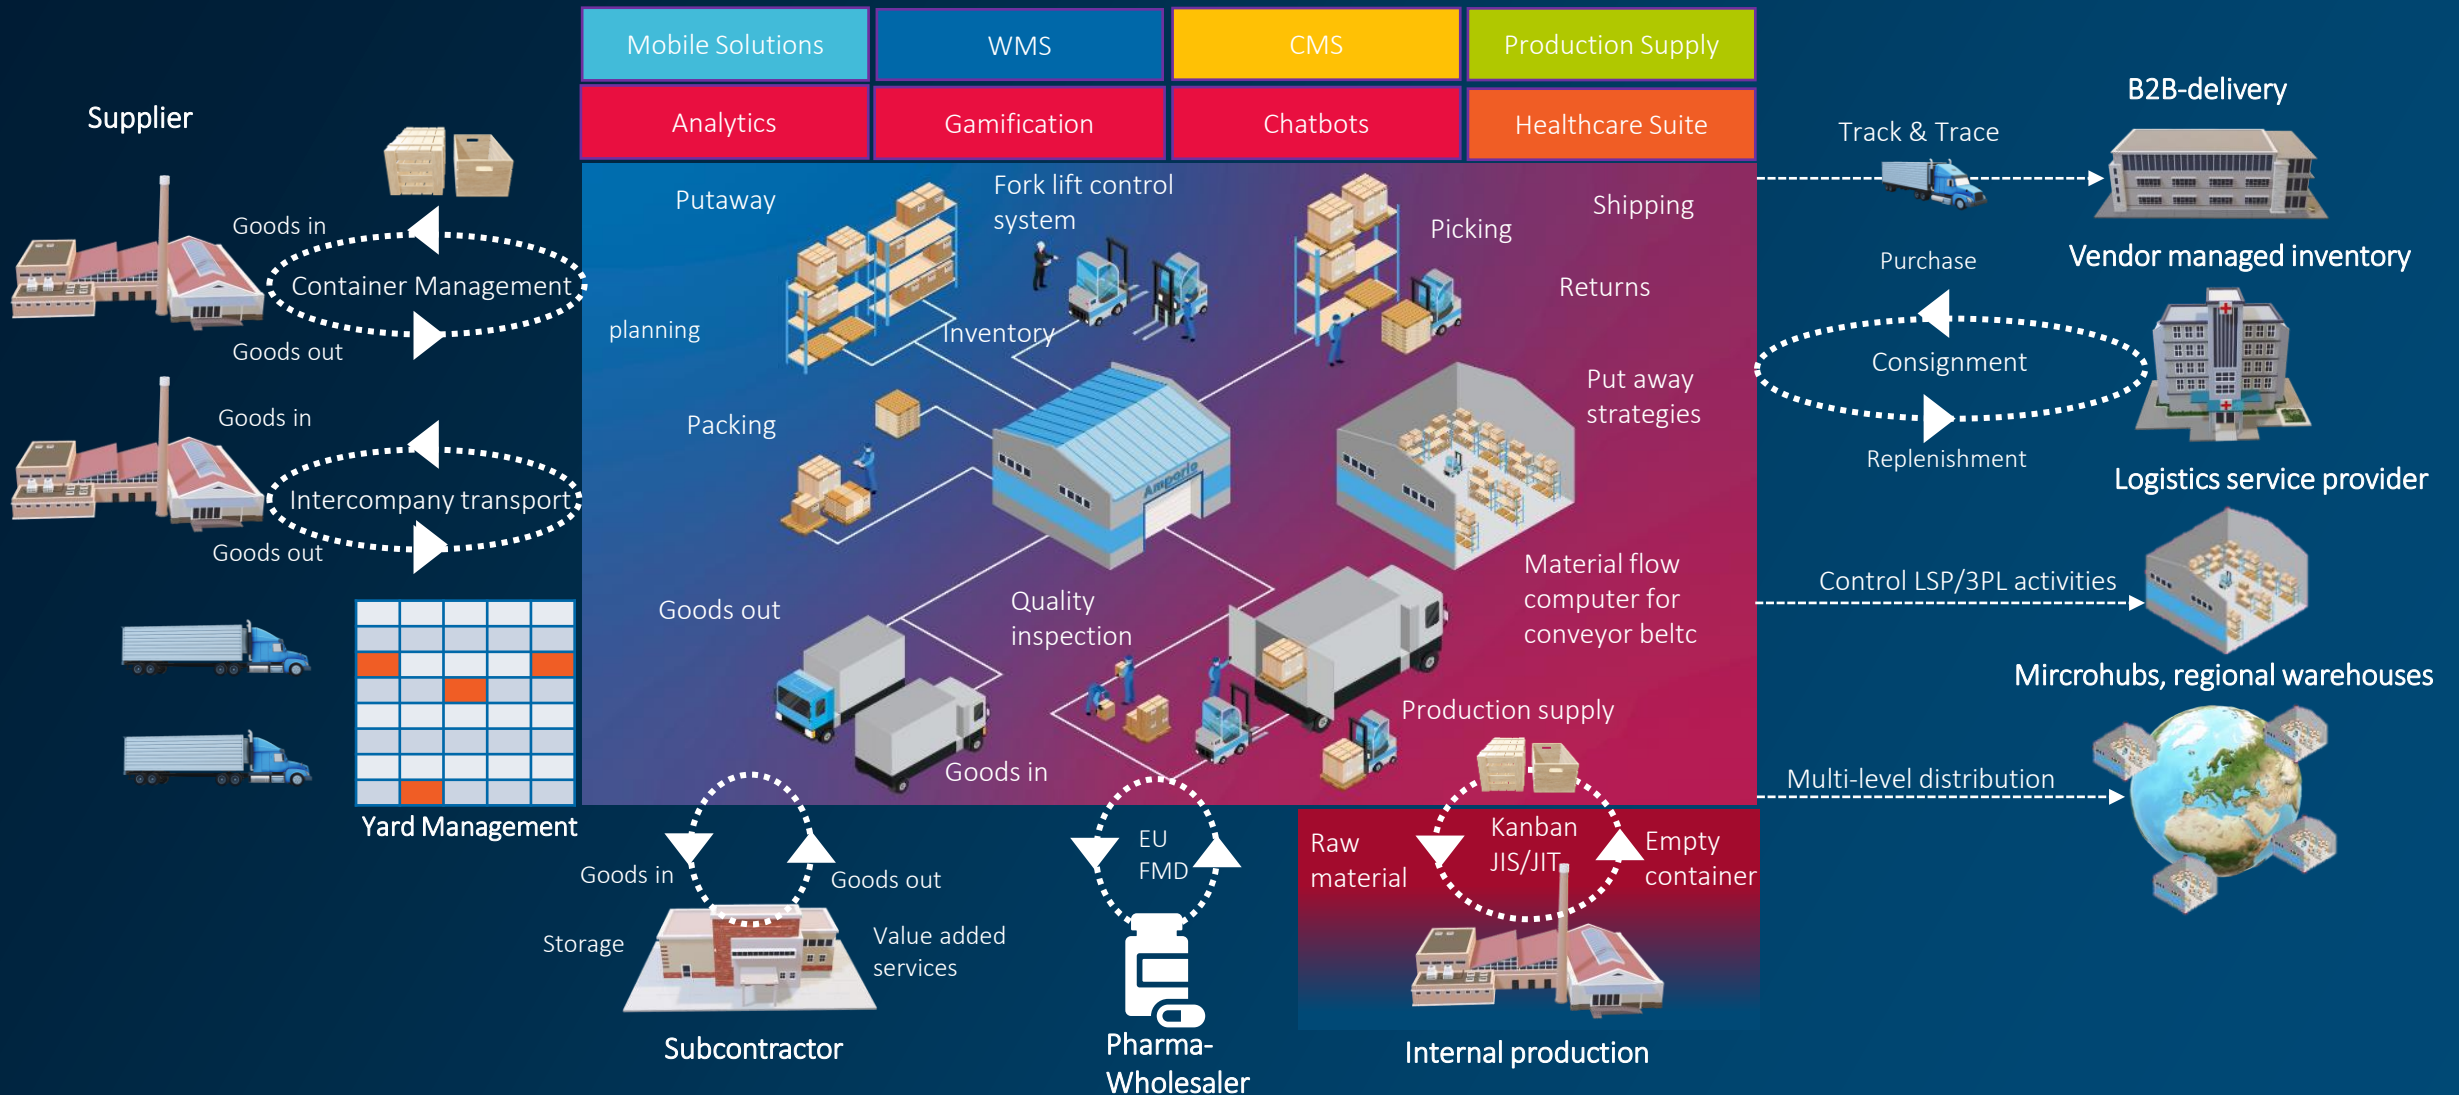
Mobile Solutions
WMS
CMS
Production Supply
Analytics
Gamification
Chatbots
Healthcare Suite

Supplier
Goods in
Container Management
Goods out
Goods in
Intercompany transport
Goods out
Yard Management

Putaway
Fork lift control system
Picking
Shipping
Returns
planning
Inventory
Packing
Put away strategies
Goods out
Quality inspection
Material flow computer for conveyor beltc
Production supply
Goods in

B2B-delivery
Track & Trace
Vendor managed inventory
Purchase
Consignment
Replenishment
Logistics service provider
Control LSP/3PL activities
Mircrohubs, regional warehouses
Multi-level distribution

Goods in
Goods out
Storage
Value added services
Subcontractor
EU FMD
Pharma-Wholesaler
Raw material
Kanban JIS/JIT
Empty container
Internal production